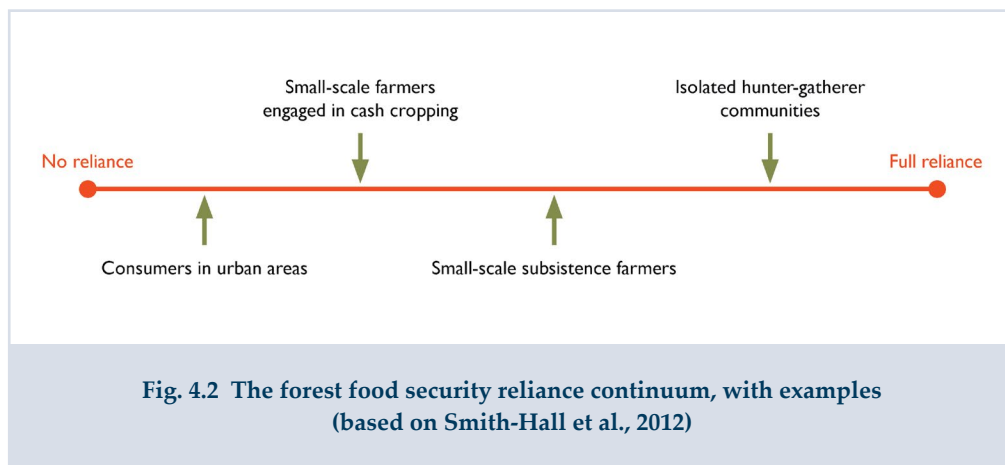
Small-scale farmers engaged in cash cropping

Isolated hunter-gatherer communities

No reliance

Full reliance

Consumers in urban areas

Small-scale subsistence farmers

Fig. 4.2 The forest food security reliance continuum, with examples (based on Smith-Hall et al., 2012)